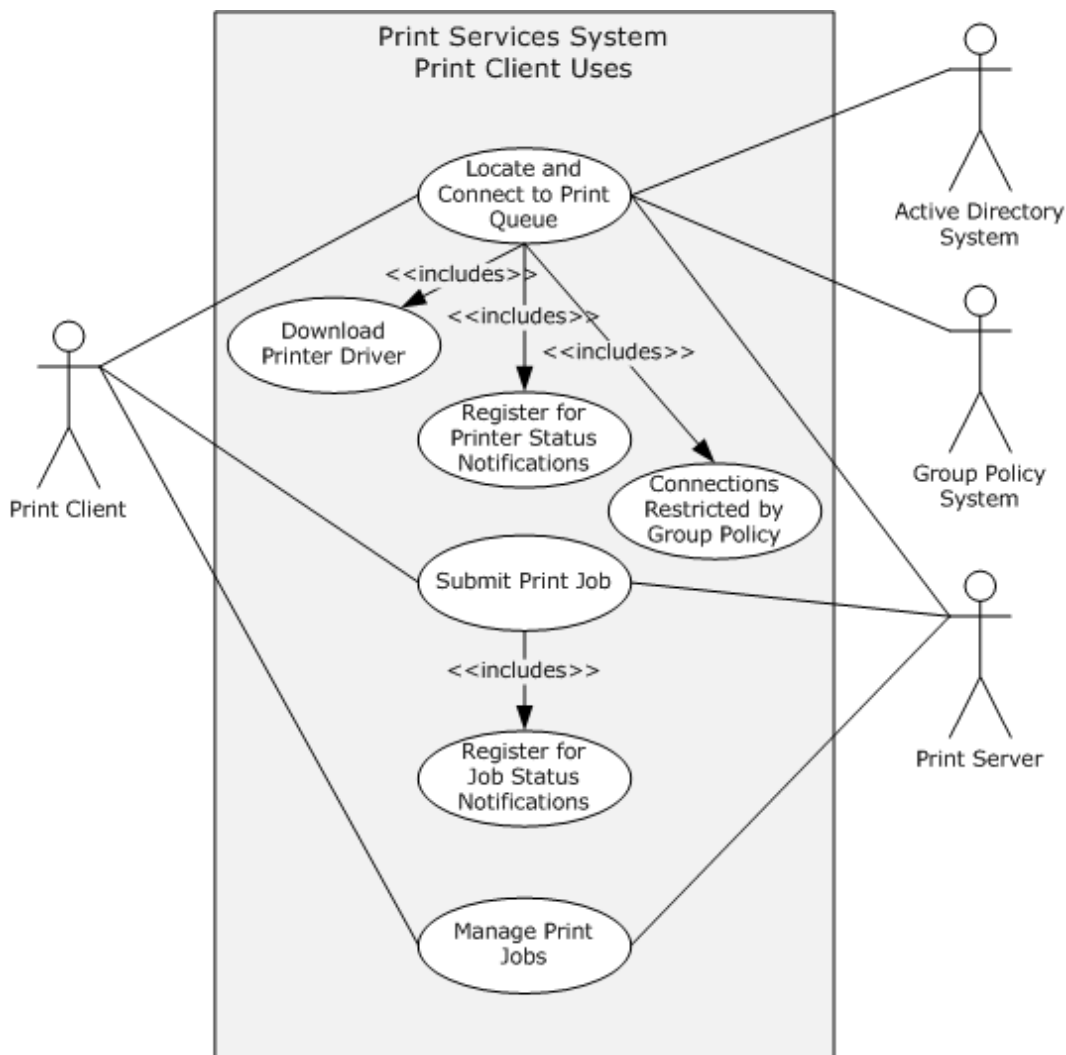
Print Services System
Print Client Uses

Locate and Connect to Print Queue

<<includes>>

Download Printer Driver

<<includes>>

Register for Printer Status Notifications

<<includes>>

Connections Restricted by Group Policy

Submit Print Job

<<includes>>

Register for Job Status Notifications

Manage Print Jobs

Print Client

Active Directory System

Group Policy System

Print Server